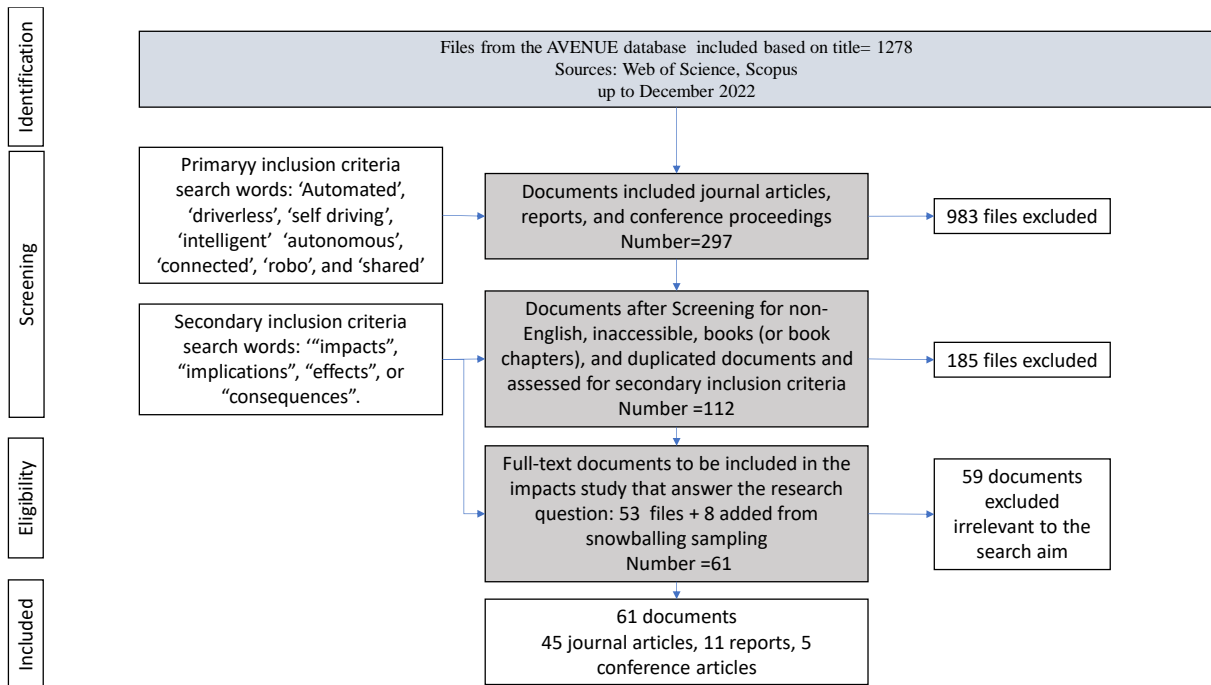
Identification

Files from the AVENUE database included based on title= 1278
Sources: Web of Science, Scopus
up to December 2022

Screening

Primaryy inclusion criteria search words: 'Automated', 'driverless', 'self driving', 'intelligent' 'autonomous', 'connected', 'robo', and 'shared'

Documents included journal articles, reports, and conference proceedings
Number=297

983 files excluded

Secondary inclusion criteria search words: '"impacts", "implications", "effects", or "consequences".

Documents after Screening for non-English, inaccessible, books (or book chapters), and duplicated documents and assessed for secondary inclusion criteria
Number =112

185 files excluded

Eligibility

Full-text documents to be included in the impacts study that answer the research question: 53 files + 8 added from snowballing sampling
Number =61

59 documents excluded irrelevant to the search aim

Included

61 documents
45 journal articles, 11 reports, 5 conference articles